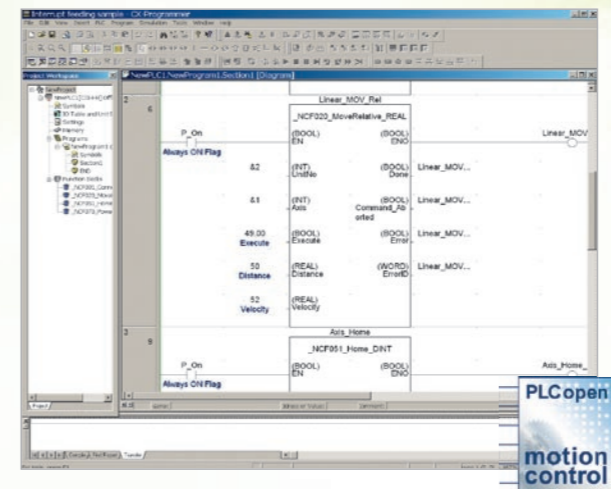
Interm.pt feeding sample - CX-Programmer

File Edit View Insert PLC Program Simulation Tools Window Help

Project Workspace

NewProject
NewPLC1[CJ1H-H] Off
Symbols
IO Table and Unit
Settings
Memory
Programs
NewProgram1
Symbols
Section1
END
Function blocks
_NCF020_Move
_NCF051_Home
_NCF070_Home

NewPLC1.NewProgram1.Section1 [Diagram]

2
6

Linear_MOV_Rel

_NCF020_MoveRelative_REAL

P_On

Always ON Flag

(BOOL)
EN

(BOOL)
ENO

Linear_MOV

&2

(INT)
UnitNo

(BOOL)
Done

Linear_MOV...

&1

(INT)
Axis

(BOOL)
Command_Aborted

Linear_MOV...

49.00
Execute

(BOOL)
Execute

(BOOL)
Error

Linear_MOV...

50
Distance

(REAL)
Distance

(WORD)
ErrorID

Linear_MOV...

52
Velocity

(REAL)
Velocity

3
9

Axis_Home

_NCF051_Home_DINT

P_On

Always ON Flag

(BOOL)
EN

(BOOL)
ENO

Axis_Home

Project

PLCopen

motion control